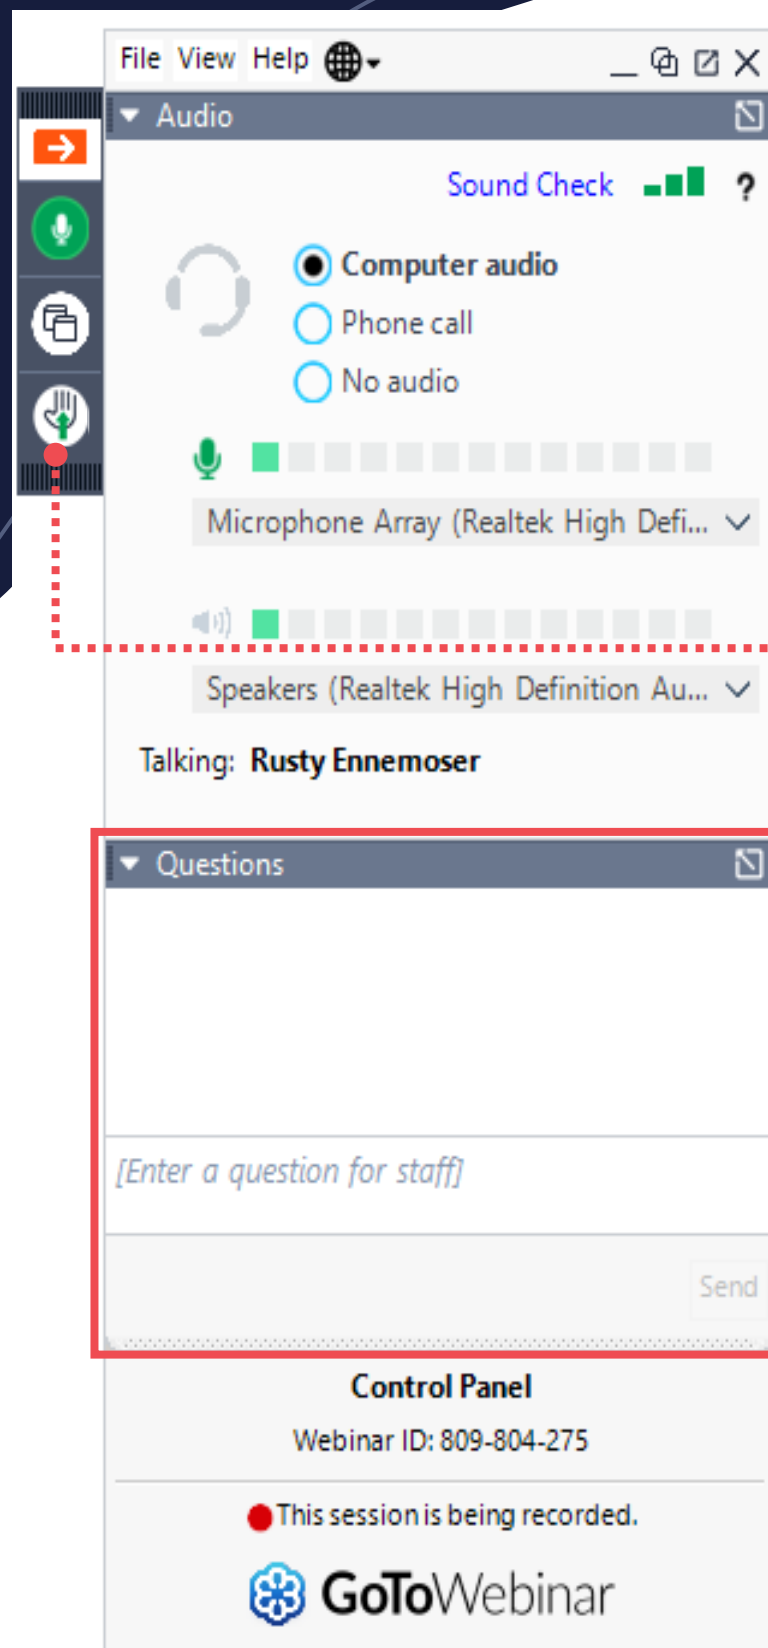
File View Help

Audio

Sound Check ?

Computer audio
Phone call
No audio

Microphone Array (Realtek High Defi...

Speakers (Realtek High Definition Au...

Talking: Rusty Ennemoser

Questions

[Enter a question for staff]

Send

Control Panel

Webinar ID: 809-804-275

This session is being recorded.

GoToWebinar